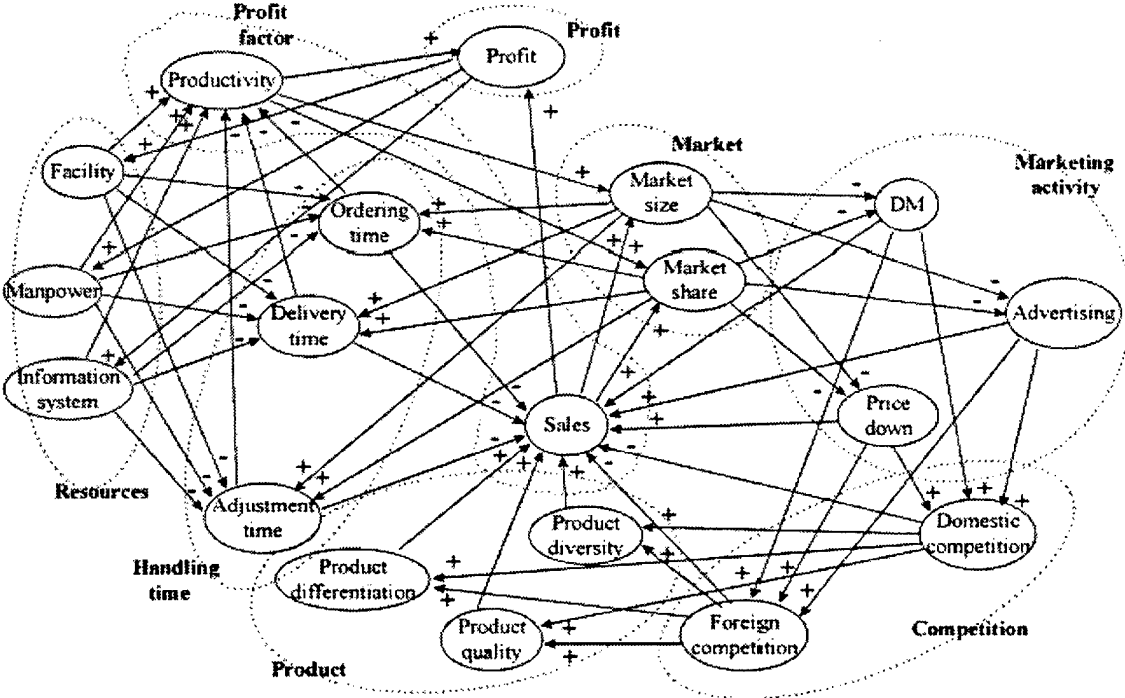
Profit factor

Profit

Productivity

Profit

Market

Marketing activity

Facility

Ordering time

Market size

DM

Manpower

Delivery time

Market share

Advertising

Information system

Sales

Price down

Resources

Adjustment time

Product diversity

Domestic competition

Handling time

Product differentiation

Product quality

Foreign competition

Competition

Product

+ + + + + + + + + + + + + + + + + + + + + + + + + + + + + + + + + + + +

- - - - - - - - - - - - - - - - - - - - - -